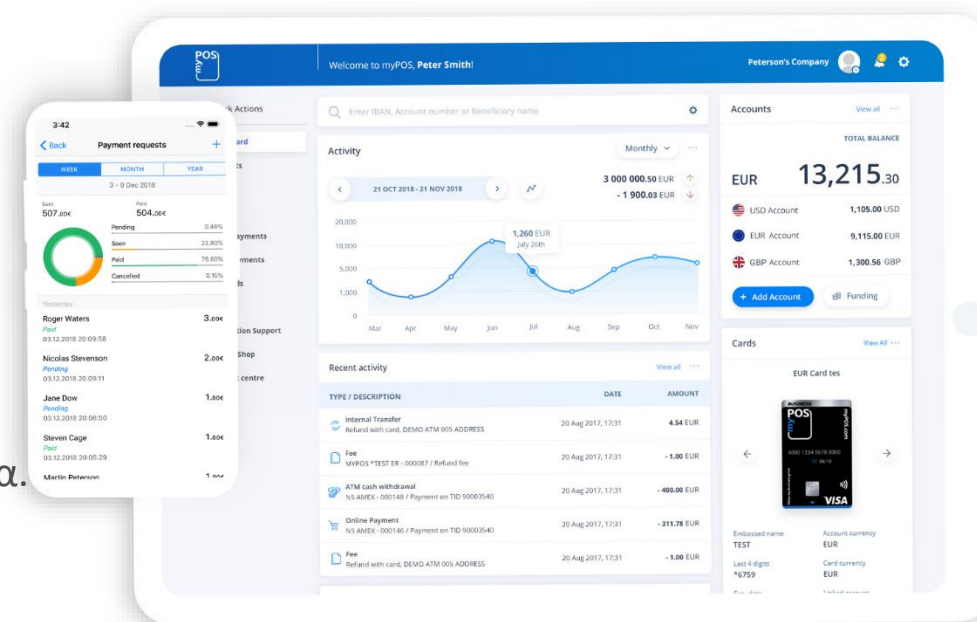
3:42

Back Payment requests +

WEEK MONTH YEAR

3 - 9 Dec 2018

Sent 507.00€

Paid 504.00€

Pending 0.46%

Seen 22.80%

Paid 76.60%

Cancelled 0.15%

Yesterday

Roger Waters 3.00€
Paid
03.12.2018 20:09:58

Nicolas Stevenson 2.00€
Pending
03.12.2018 20:09:11

Jane Dow 1.00€
Pending
03.12.2018 20:08:50

Steven Cage 1.00€
Paid
03.12.2018 20:05:29

Martin Peterson 1.00€

α.

POS my

Welcome to myPOS, Peter Smith!

Peterson's Company

k Actions

ard

ts

yments

ments

ds

tion Support

Shop

t centre

Enter IBAN, Account number or Beneficiary name

Activity

Monthly

21 OCT 2018 - 21 NOV 2018

3 000 000.50 EUR

- 1 900.03 EUR

20,000

10,000

5,000

1,000

0

1,260 EUR
July 26th

Mar Apr May Jun Jul Aug Sep Oct Nov

Recent activity

View all

| TYPE / DESCRIPTION | DATE | AMOUNT |
|---|---|---|
| Internal Transfer Refund with card, DEMO ATM 005 ADDRESS | 20 Aug 2017, 17:31 | 4.54 EUR |
| Fee MYPOS *TEST ER - 000087 / Refund fee | 20 Aug 2017, 17:31 | - 1.00 EUR |
| ATM cash withdrawal NS AMEX - 000148 / Payment on TID 90003540 | 20 Aug 2017, 17:31 | - 400.00 EUR |
| Online Payment NS AMEX - 000146 / Payment on TID 90003540 | 20 Aug 2017, 17:31 | - 311.78 EUR |
| Fee Refund with card, DEMO ATM 005 ADDRESS | 20 Aug 2017, 17:31 | - 1.00 EUR |

Accounts

View all

TOTAL BALANCE

EUR 13,215.30

USD Account 1,105.00 USD

EUR Account 9,115.00 EUR

GBP Account 1,300.56 GBP

+ Add Account

Funding

Cards

View All

EUR Card tes

POS my

BUSINESS

myPOS.com

4000 1234 5678 9000

VISA

Embossed name
TEST

Account currency
EUR

Last 4 digits
*6759

Card currency
EUR